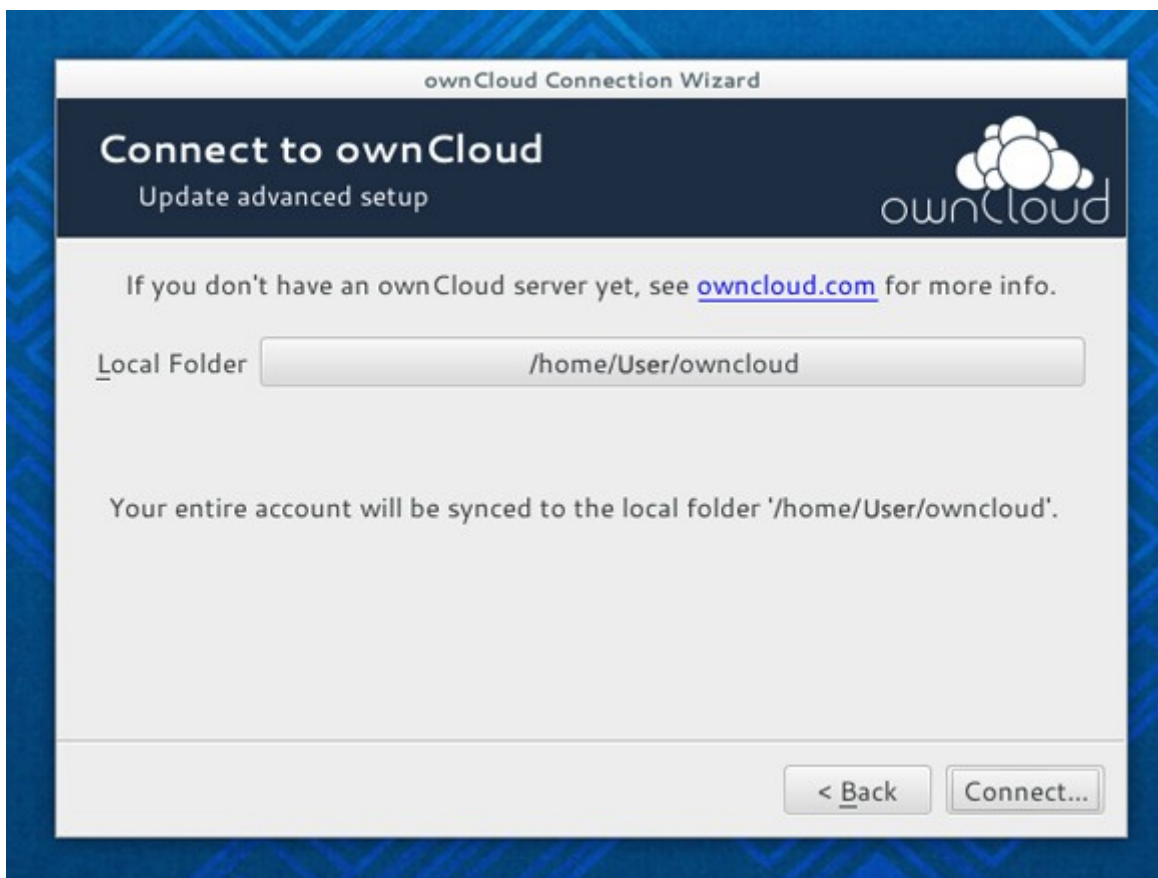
ownCloud Connection Wizard

Connect to ownCloud

Update advanced setup

ownCloud

If you don't have an ownCloud server yet, see owncloud.com for more info.

Local Folder /home/User/owncloud

Your entire account will be synced to the local folder '/home/User/owncloud'.

< Back

Connect...